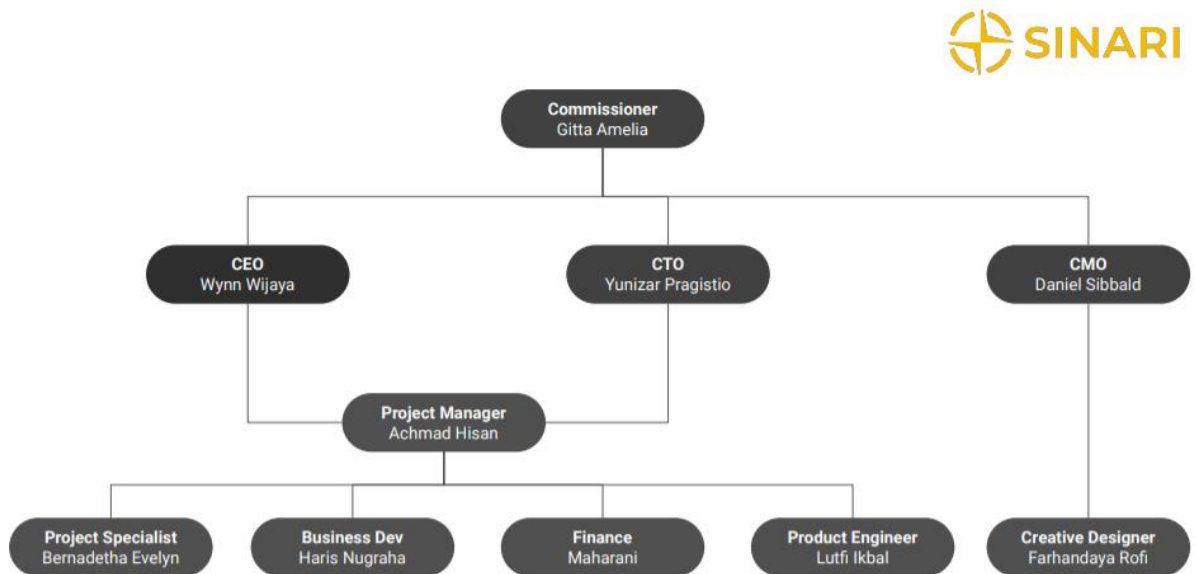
SINARI

Commissioner
Gitta Amelia

CEO
Wynn Wijaya

CTO
Yunizar Pragistio

CMO
Daniel Sibbald

Project Manager
Achmad Hisan

Project Specialist
Bernadetha Evelyn

Business Dev
Haris Nugraha

Finance
Maharani

Product Engineer
Lutfi Ikbal

Creative Designer
Farhandaya Rofi